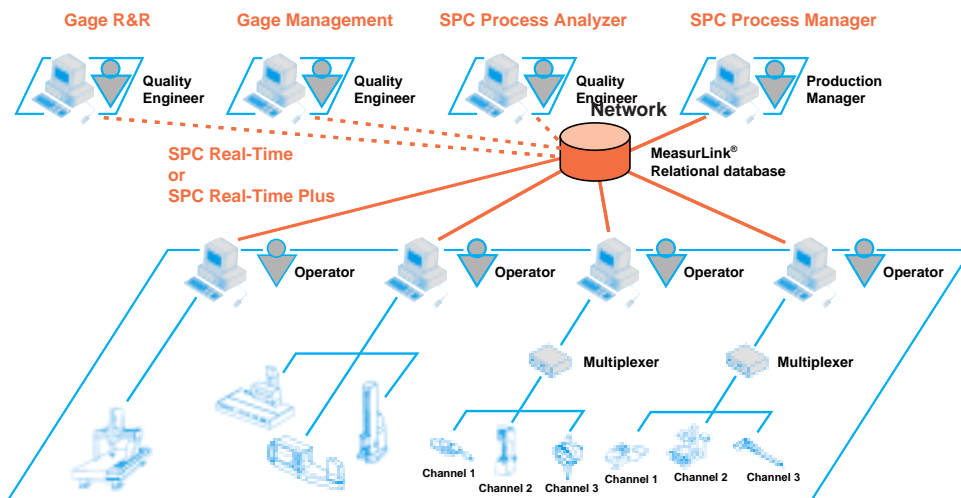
Gage R&R

Gage Management

SPC Process Analyzer

SPC Process Manager

Quality Engineer

Quality Engineer

Quality Engineer

Production Manager

Network

SPC Real-Time or SPC Real-Time Plus

MeasurLink® Relational database

Operator

Operator

Operator

Operator

Multiplexer

Multiplexer

Channel 1

Channel 2

Channel 3

Channel 1

Channel 2

Channel 3